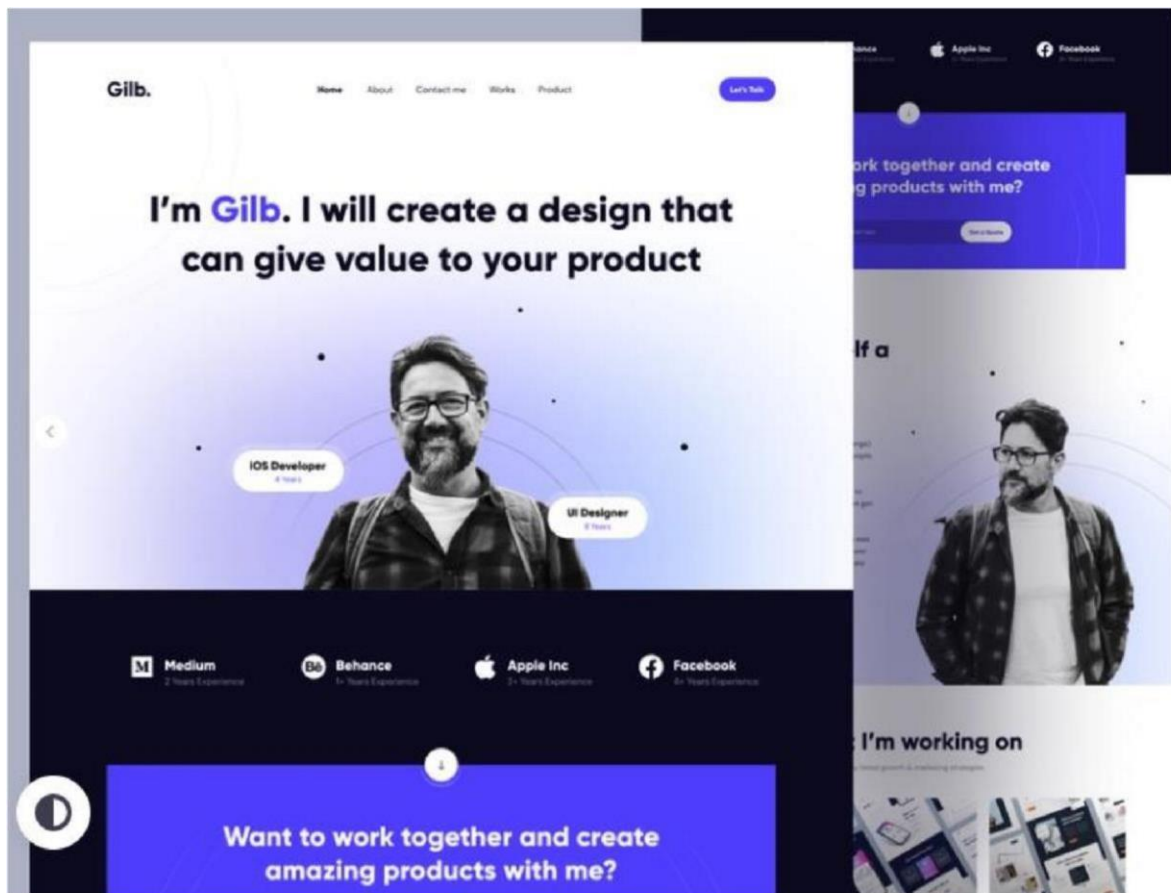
Gilb.

Home About Contact me Works Product

Let's Talk

I'm Gilb. I will create a design that can give value to your product

iOS Developer
4 Years

UI Designer
8 Years

Medium
2 Years Experience

Behance
1+ Years Experience

Apple Inc
3+ Years Experience

Facebook
4+ Years Experience

Want to work together and create amazing products with me?

hance

Apple Inc

Facebook

rk together and create
g products with me?

Get a Quote

lf a

I'm working on